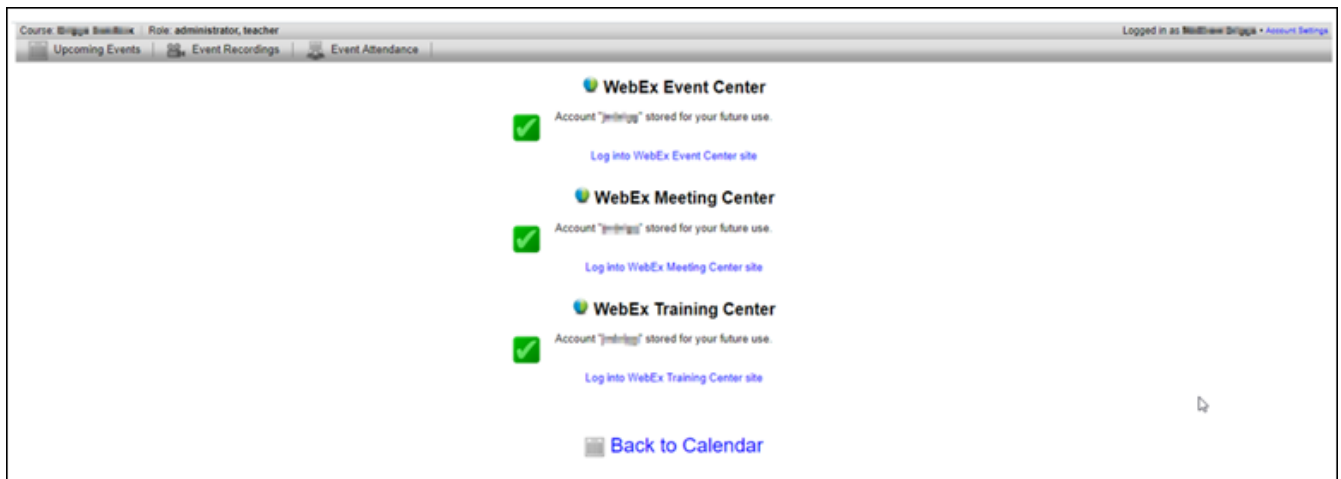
Course: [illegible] | Role: administrator, teacher

Logged in as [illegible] • Account Settings

Upcoming Events | Event Recordings | Event Attendance

WebEx Event Center

Account "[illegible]" stored for your future use.

Log into WebEx Event Center site

WebEx Meeting Center

Account "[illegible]" stored for your future use.

Log into WebEx Meeting Center site

WebEx Training Center

Account "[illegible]" stored for your future use.

Log into WebEx Training Center site

Back to Calendar